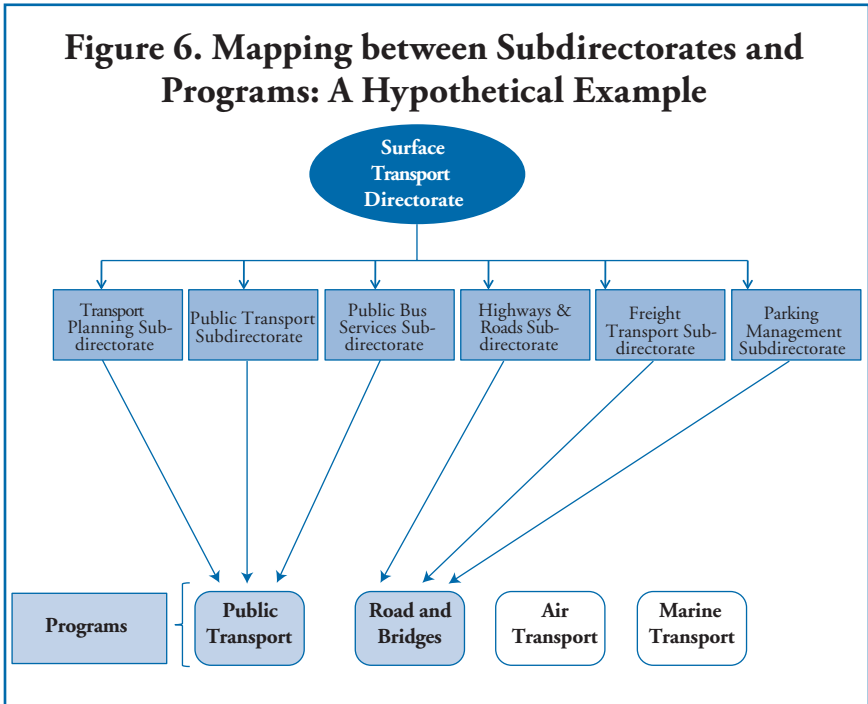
Figure 6. Mapping between Subdirectorates and Programs: A Hypothetical Example

Surface Transport Directorate

Transport Planning Subdirectorate

Public Transport Subdirectorate

Public Bus Services Subdirectorate

Highways & Roads Subdirectorate

Freight Transport Subdirectorate

Parking Management Subdirectorate

Programs

Public Transport

Road and Bridges

Air Transport

Marine Transport